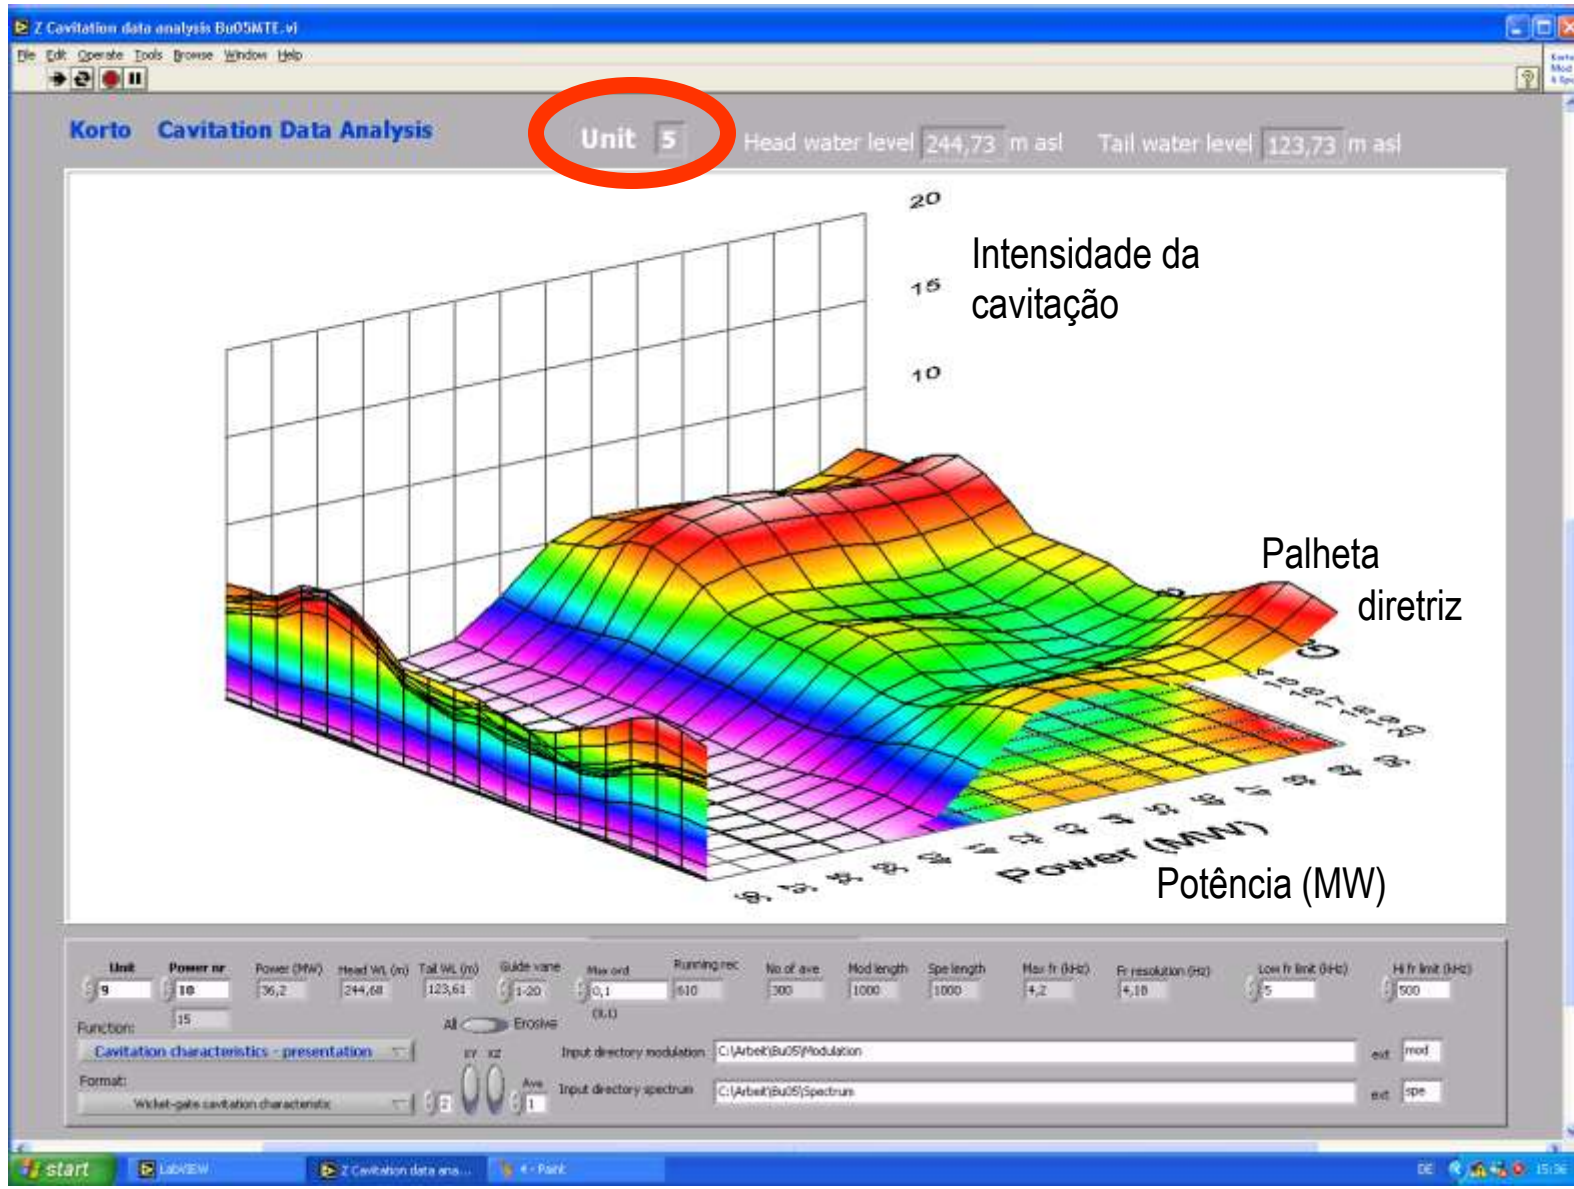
Z Cavitation data analysis Bu05MTE.vi

File Edit Operate Tools Browse Window Help

Korto Cavitation Data Analysis

Unit 5

Head water level 244,73 m asl

Tail water level 123,73 m asl

20

15

10

Intensidade da cavitação

Palheta diretriz

G

Power (MW)

Potência (MW)

Unit 9

Power nr 10

15

Power (MW) 36,2

Head WL (m) 244,68

Tail WL (m) 123,61

Guide vane 1-20

Max ord 0,1

(0,1)

Running rec 610

No of ave 300

Mod length 1000

Spe length 1000

Max fr (kHz) 4,2

Fr resolution (Hz) 4,10

Low fr limit (kHz) 5

Hi fr limit (kHz) 500

Function:

Cavitation characteristics - presentation

All Erosive

Input directory modulation C:\Arbeit\Bu05\Modulation

ext mod

Format:

Wicket-gate cavitation characteristic

2

XY XZ

Ave 1

Input directory spectrum C:\Arbeit\Bu05\Spectrum

ext spe

start

LabVIEW

Z Cavitation data ana...

4 - Paint

DE

15:36